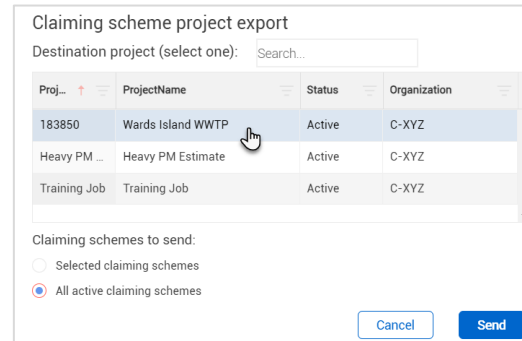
Claiming scheme project export

Destination project (select one): Search...

| Proj... | ProjectName | Status | Organization |
|---|---|---|---|
| 183850 | Wards Island WWTP | Active | C-XYZ |
| Heavy PM ... | Heavy PM Estimate | Active | C-XYZ |
| Training Job | Training Job | Active | C-XYZ |

Claiming schemes to send:

Selected claiming schemes

All active claiming schemes

Cancel

Send